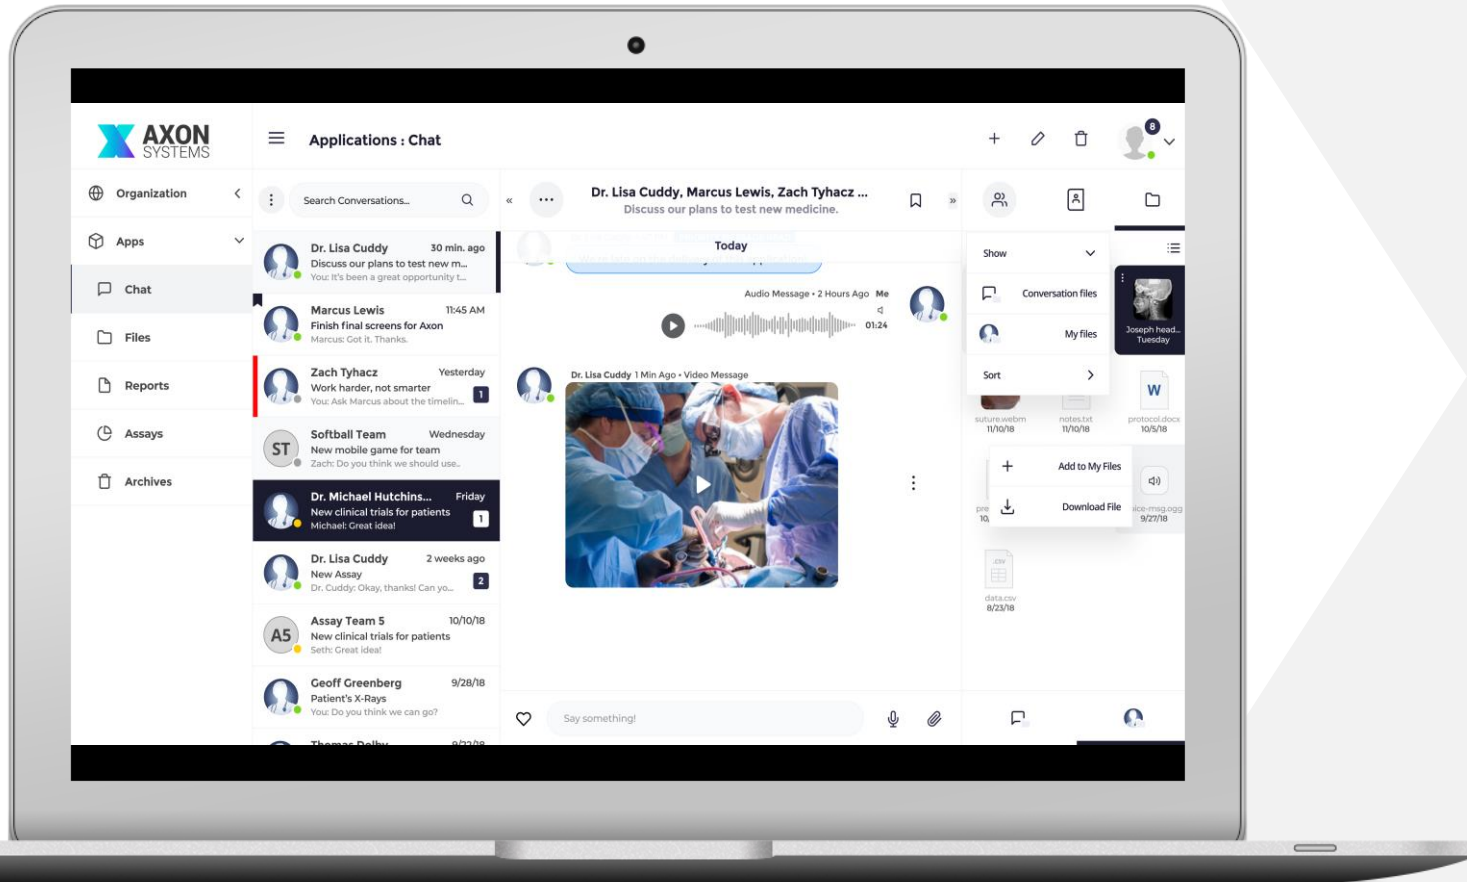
AXON SYSTEMS

Organization
Apps
Chat
Files
Reports
Assays
Archives

Applications : Chat

8

Search Conversations...

Dr. Lisa Cuddy 30 min. ago
Discuss our plans to test new m...
You: It's been a great opportunity t...

Marcus Lewis 11:45 AM
Finish final screens for Axon
Marcus: Got it. Thanks.

Zach Tyhacz Yesterday
Work harder, not smarter
You: Ask Marcus about the timelin...
1

ST Softball Team Wednesday
New mobile game for team
Zach: Do you think we should use...

Dr. Michael Hutchins... Friday
New clinical trials for patients
Michael: Great idea!
1

Dr. Lisa Cuddy 2 weeks ago
New Assay
Dr. Cuddy: Okay, thanks! Can yo...
2

A5 Assay Team 5 10/10/18
New clinical trials for patients
Seth: Great idea!

Geoff Greenberg 9/28/18
Patient's X-Rays
You: Do you think we can go?

Thomas Dolby 9/22/18

Dr. Lisa Cuddy, Marcus Lewis, Zach Tyhacz ...
Discuss our plans to test new medicine.

Today

Audio Message • 2 Hours Ago Me
01:24

Dr. Lisa Cuddy 1 Min Ago • Video Message

Say something!

Show
Conversation files
My files
Sort

Joseph head... Tuesday

suture.webm 11/10/18
notes.txt 11/10/18
protocol.docx 10/5/18

Add to My Files
Download File

...ice-msg.ogg 9/27/18

data.csv 8/23/18